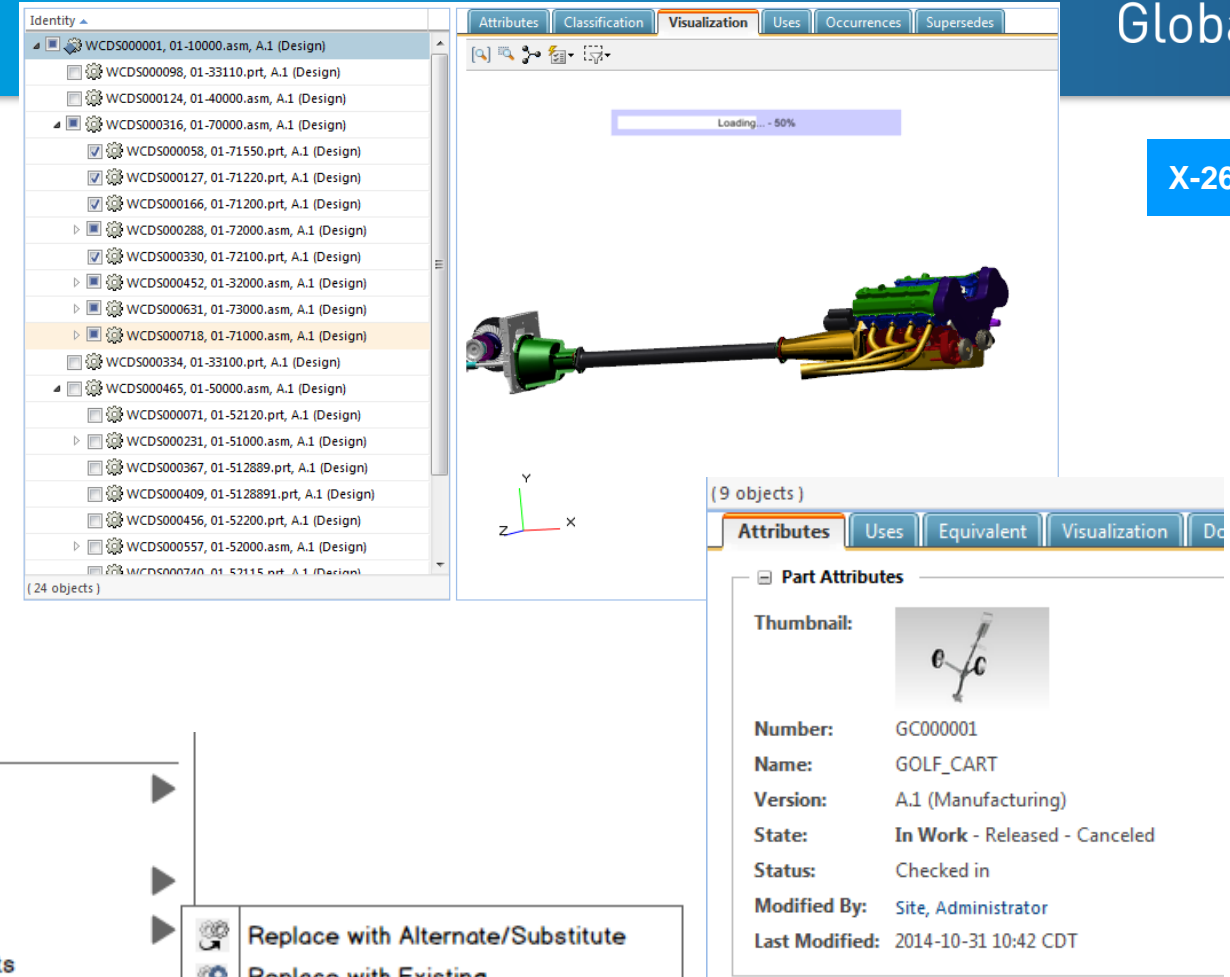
Identity

WCDS000001, 01-10000.asm, A.1 (Design)
WCDS000098, 01-33110.prt, A.1 (Design)
WCDS000124, 01-40000.asm, A.1 (Design)
WCDS000316, 01-70000.asm, A.1 (Design)
WCDS000058, 01-71550.prt, A.1 (Design)
WCDS000127, 01-71220.prt, A.1 (Design)
WCDS000166, 01-71200.prt, A.1 (Design)
WCDS000288, 01-72000.asm, A.1 (Design)
WCDS000330, 01-72100.prt, A.1 (Design)
WCDS000452, 01-32000.asm, A.1 (Design)
WCDS000631, 01-73000.asm, A.1 (Design)
WCDS000718, 01-71000.asm, A.1 (Design)
WCDS000334, 01-33100.prt, A.1 (Design)
WCDS000465, 01-50000.asm, A.1 (Design)
WCDS000071, 01-52120.prt, A.1 (Design)
WCDS000231, 01-51000.asm, A.1 (Design)
WCDS000367, 01-512889.prt, A.1 (Design)
WCDS000409, 01-5128891.prt, A.1 (Design)
WCDS000456, 01-52200.prt, A.1 (Design)
WCDS000557, 01-52000.asm, A.1 (Design)
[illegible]
( 24 objects )

Attributes | Classification | Visualization | Uses | Occurrences | Supersedes

Loading... - 50%

Y
Z
X

Globa

X-26

(9 objects )

Attributes | Uses | Equivalent | Visualization | Do

Part Attributes

Thumbnail:
Number: GC000001
Name: GOLF_CART
Version: A.1 (Manufacturing)
State: In Work - Released - Canceled
Status: Checked in
Modified By: Site, Administrator
Last Modified: 2014-10-31 10:42 CDT

ts

Replace with Alternate/Substitute
Replace with Existing